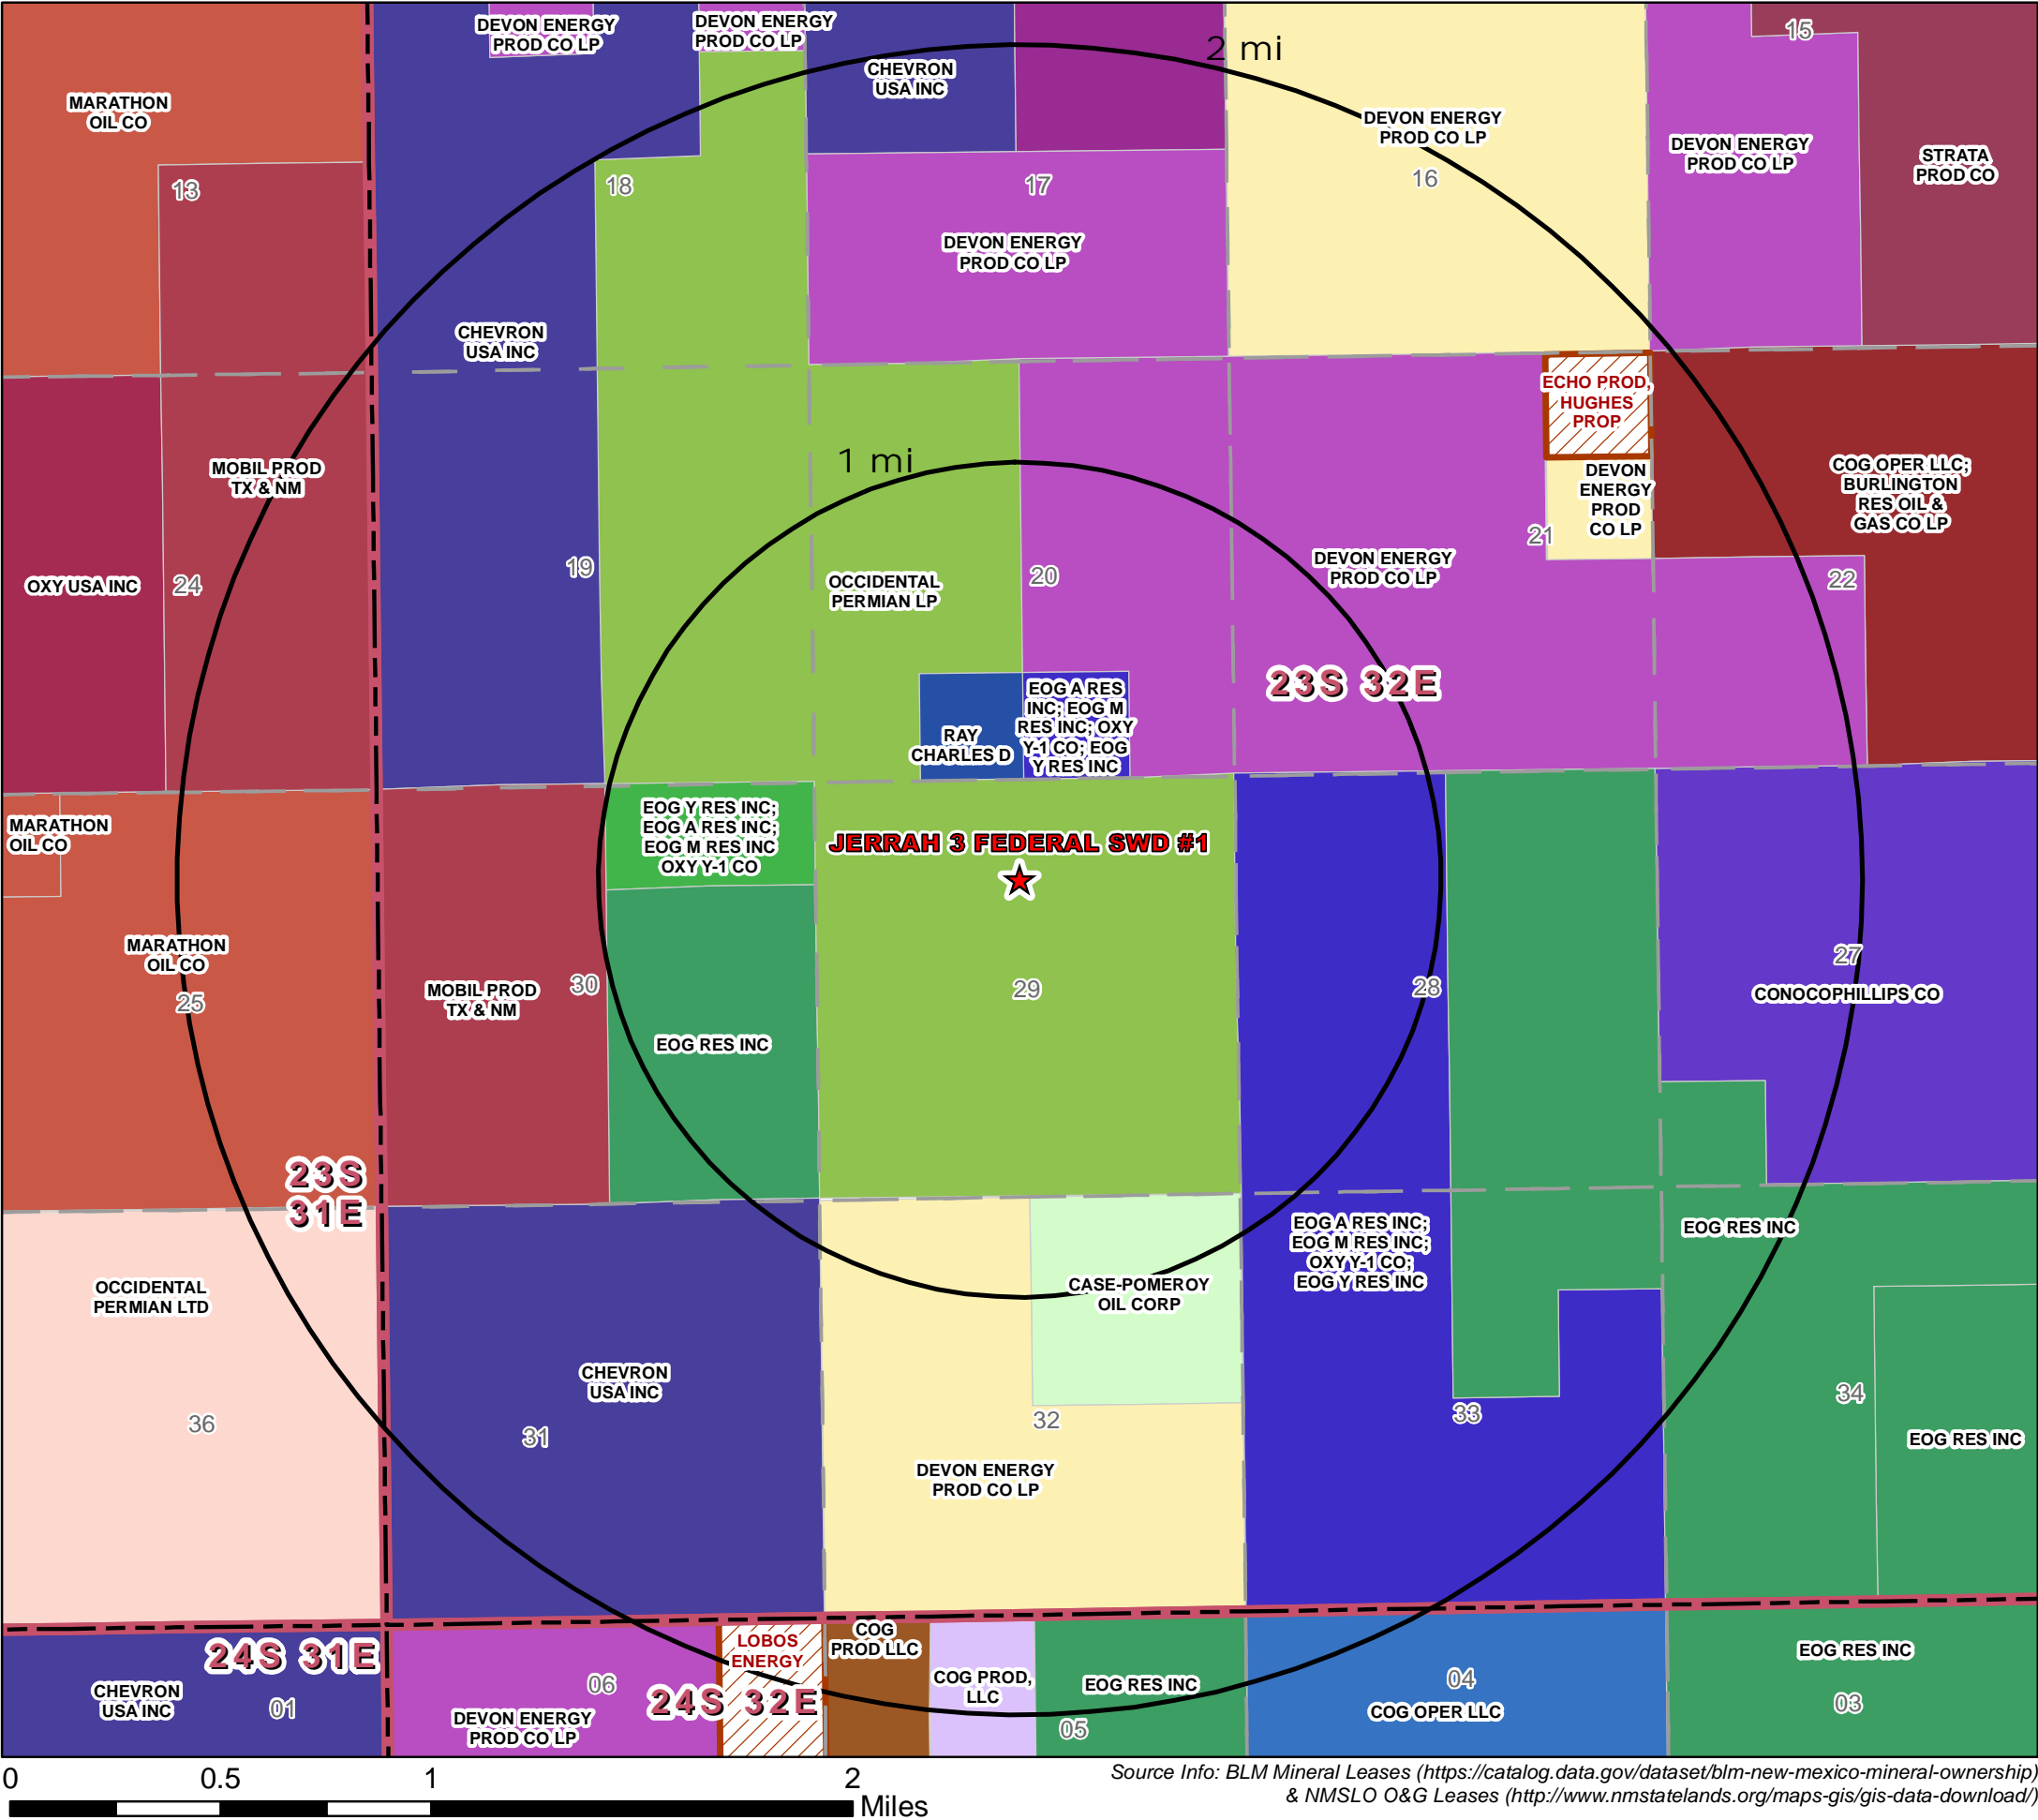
DEVON ENERGY PROD CO LP
DEVON ENERGY PROD CO LP
2 mi
15
MARATHON OIL CO
CHEVRON USA INC
DEVON ENERGY PROD CO LP
DEVON ENERGY PROD CO LP
STRATA PROD CO
13
18
17
16
DEVON ENERGY PROD CO LP
CHEVRON USA INC
ECHO PROD, HUGHES PROP
MOBIL PROD TX & NM
1 mi
DEVON ENERGY PROD CO LP
COG OPER LLC; BURLINGTON RES OIL & GAS CO LP
21
OXY USA INC
24
19
OCCIDENTAL PERMIAN LP
20
DEVON ENERGY PROD CO LP
22
23S 32E
RAY CHARLES D
EOG A RES INC; EOG M RES INC; OXY Y-1 CO; EOG Y RES INC
MARATHON OIL CO
EOG Y RES INC; EOG A RES INC; EOG M RES INC OXY Y-1 CO
JERRAH 3 FEDERAL SWD #1
MARATHON OIL CO
27
25
MOBIL PROD TX & NM
30
29
28
CONOCOPHILLIPS CO
EOG RES INC
23S 31E
EOG A RES INC; EOG M RES INC; OXY Y-1 CO; EOG Y RES INC
EOG RES INC
OCCIDENTAL PERMIAN LTD
CASE-POMEROY OIL CORP
CHEVRON USA INC
36
31
32
33
34
EOG RES INC
DEVON ENERGY PROD CO LP
LOBOS ENERGY
COG PROD LLC
24S 31E
EOG RES INC
CHEVRON USA INC
01
06
COG PROD, LLC
EOG RES INC
04
24S 32E
COG OPER LLC
03
DEVON ENERGY PROD CO LP
05
0 0.5 1 2 Miles
Source Info: BLM Mineral Leases (https://catalog.data.gov/dataset/blm-new-mexico-mineral-ownership) & NMSLO O&G Leases (http://www.nmstatelands.org/maps-gis/gis-data-download/)